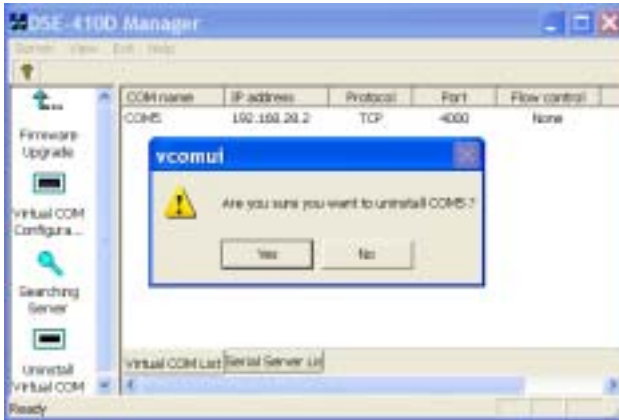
DSE-410D Manager

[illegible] View Exit Help

Firmware Upgrade

Virtual COM Configura...

Searching Server

Uninstall Virtual COM

| COM name | IP address | Protocol | Port | Flow control |
|---|---|---|---|---|
| COM5 | 192.168.20.2 | TCP | 4000 | None |

vcomui

Are you sure you want to uninstall COM5 ?

Yes

No

Virtual COM List

Serial Server Lis

Ready